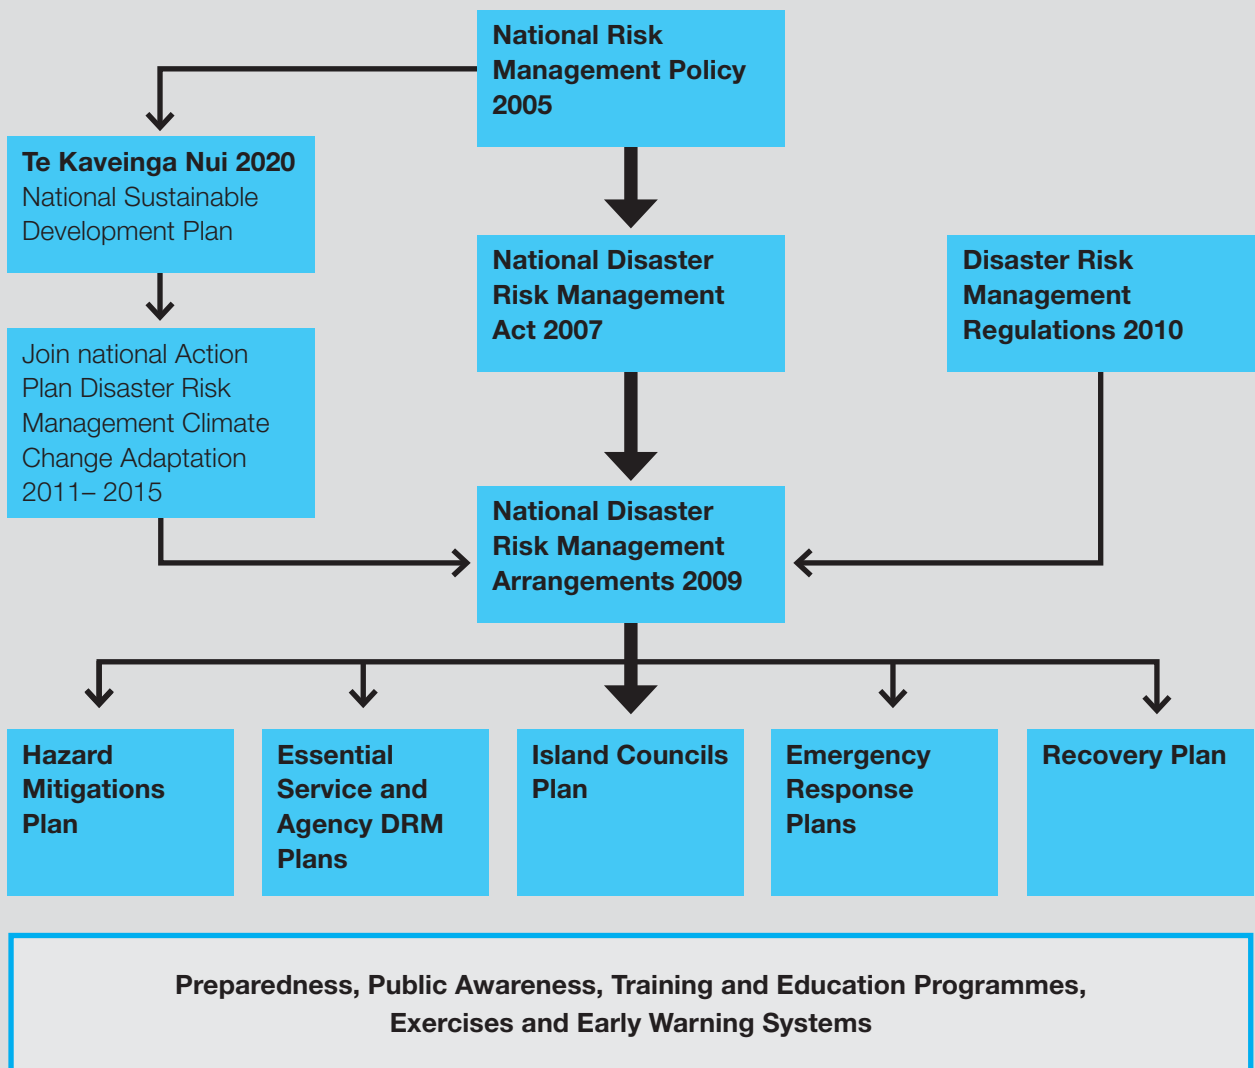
National Risk Management Policy 2005

Te Kaveinga Nui 2020
National Sustainable Development Plan

National Disaster Risk Management Act 2007

Disaster Risk Management Regulations 2010

Join national Action Plan Disaster Risk Management Climate Change Adaptation 2011– 2015

National Disaster Risk Management Arrangements 2009

Hazard Mitigations Plan

Essential Service and Agency DRM Plans

Island Councils Plan

Emergency Response Plans

Recovery Plan

Preparedness, Public Awareness, Training and Education Programmes, Exercises and Early Warning Systems